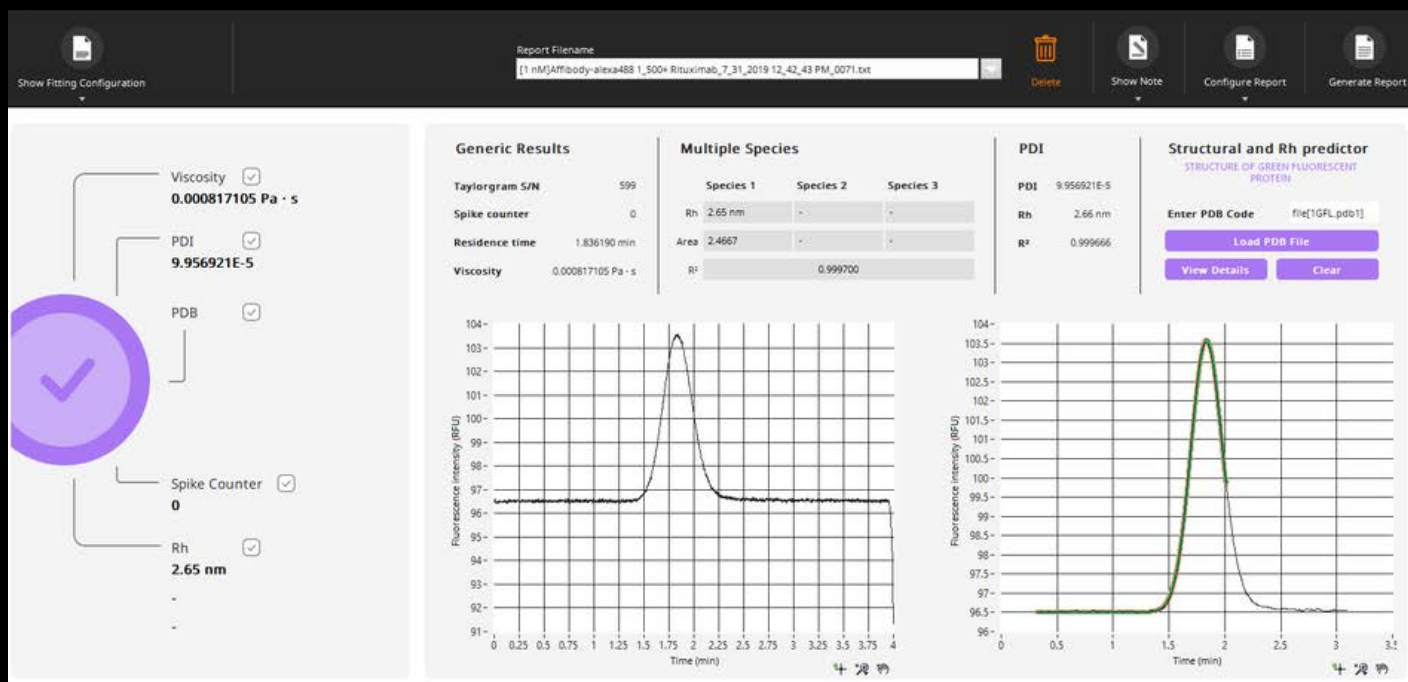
Show Fitting Configuration

Report Filename
[1 nM]Affibody-alexa488 1_500+ Rituximab_7_31_2019 12_42_43 PM_0071.txt

Delete

Show Note

Configure Report

Generate Report

Viscosity
0.000817105 Pa · s

PDI
9.956921E-5

PDB

Spike Counter
0

Rh
2.65 nm

-

-

Generic Results

| | |
|---|---|
| Taylorgram S/N | 599 |
| Spike counter | 0 |
| Residence time | 1.836190 min |
| Viscosity | 0.000817105 Pa · s |

Multiple Species

| | Species 1 | Species 2 | Species 3 |
|---|---|---|---|
| Rh | 2.65 nm | - | - |
| Area | 2.4667 | - | - |
| R² | 0.999700 | | |

PDI

| | |
|---|---|
| PDI | 9.956921E-5 |
| Rh | 2.66 nm |
| R² | 0.999666 |

Structural and Rh predictor
STRUCTURE OF GREEN FLUORESCENT PROTEIN

Enter PDB Code file[1GFL.pdb1]

Load PDB File

View Details

Clear

104
103
102
101
100
99
98
97
96
95
94
93
92
91
Fluorescence intensity (RFU)
0 0.25 0.5 0.75 1 1.25 1.5 1.75 2 2.25 2.5 2.75 3 3.25 3.5 3.75 4
Time (min)

104
103.5
103
102.5
102
101.5
101
100.5
100
99.5
99
98.5
98
97.5
97
96.5
96
Fluorescence intensity (RFU)
0 0.5 1 1.5 2 2.5 3 3.5
Time (min)